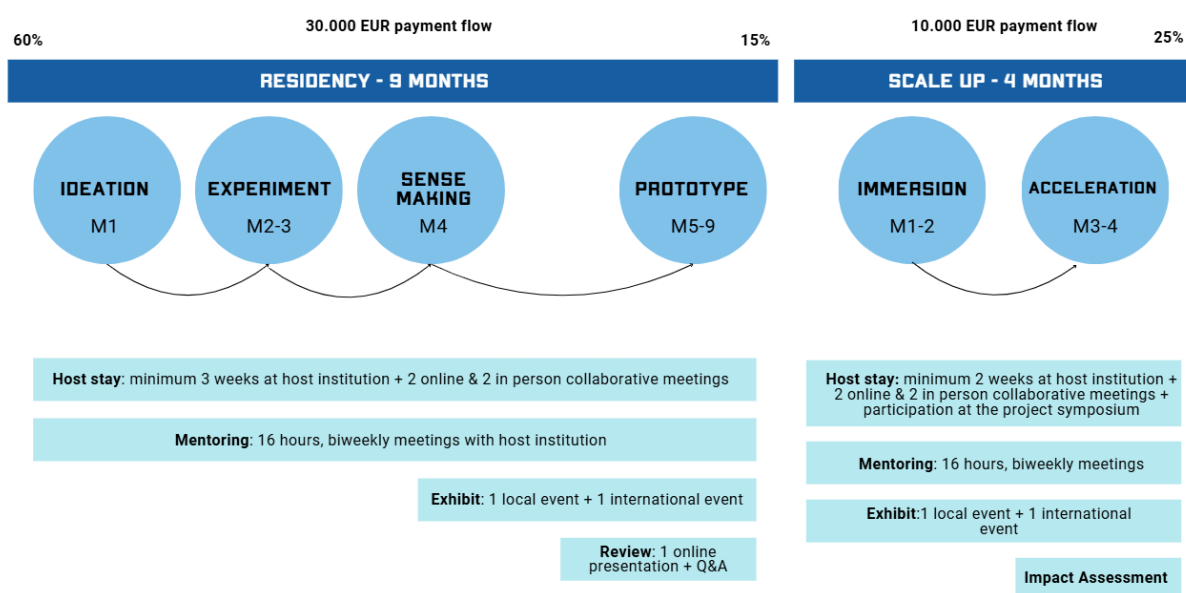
30.000 EUR payment flow

60%

15%

10.000 EUR payment flow

25%

RESIDENCY - 9 MONTHS

SCALE UP - 4 MONTHS

IDEATION
M1

EXPERIMENT
M2-3

SENSE MAKING
M4

PROTOTYPE
M5-9

IMMERSION
M1-2

ACCELERATION
M3-4

Host stay: minimum 3 weeks at host institution + 2 online & 2 in person collaborative meetings

Mentoring: 16 hours, biweekly meetings with host institution

Exhibit: 1 local event + 1 international event

Review: 1 online presentation + Q&A

Host stay: minimum 2 weeks at host institution + 2 online & 2 in person collaborative meetings + participation at the project symposium

Mentoring: 16 hours, biweekly meetings

Exhibit:1 local event + 1 international event

Impact Assessment